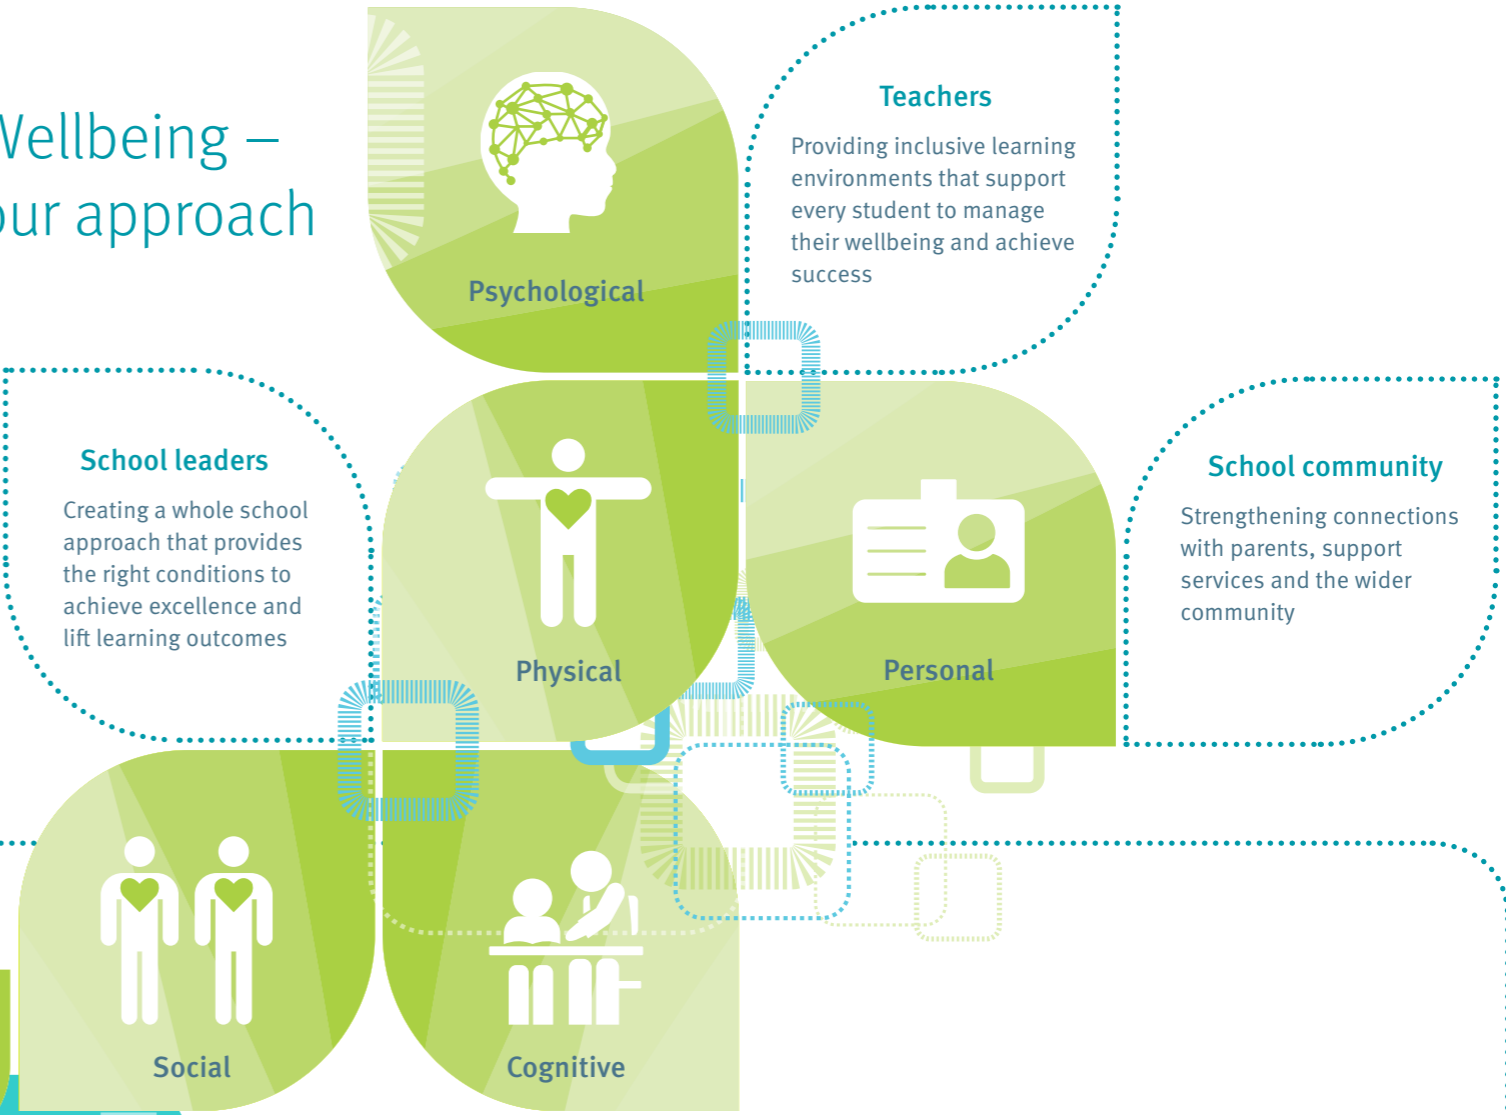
Vellbeing –
our approach

Psychological

Teachers

Providing inclusive learning environments that support every student to manage their wellbeing and achieve success

School leaders

Creating a whole school approach that provides the right conditions to achieve excellence and lift learning outcomes

Physical

Personal

School community

Strengthening connections with parents, support services and the wider community

Social

Cognitive